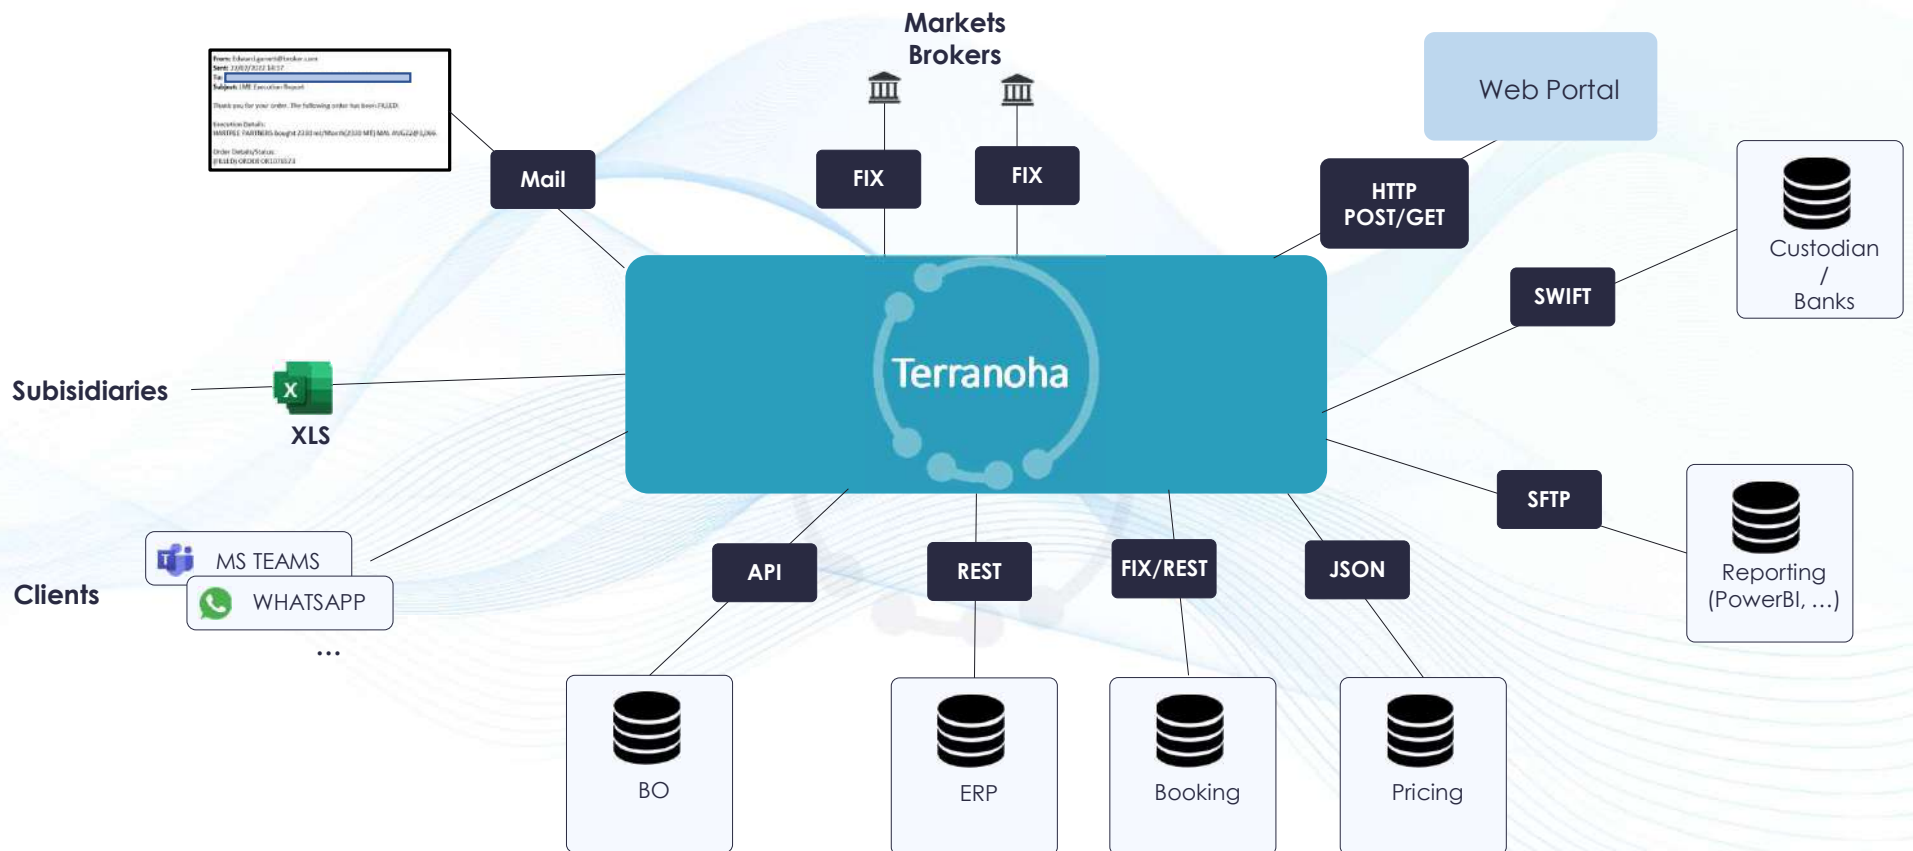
Markets
Brokers

Web Portal

From: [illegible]
Sent: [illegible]
To:
Subject: LME Execution Report

Thank you for your order. The following order has been FILLED:

Execution Details:
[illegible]

Order Details/Status:
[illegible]

Mail

FIX

FIX

HTTP POST/GET

Custodian / Banks

SWIFT

Terranoha

Subisidiaries

XLS

SFTP

Reporting (PowerBI, ...)

MS TEAMS

WHATSAPP

Clients

...

API

REST

FIX/REST

JSON

BO

ERP

Booking

Pricing